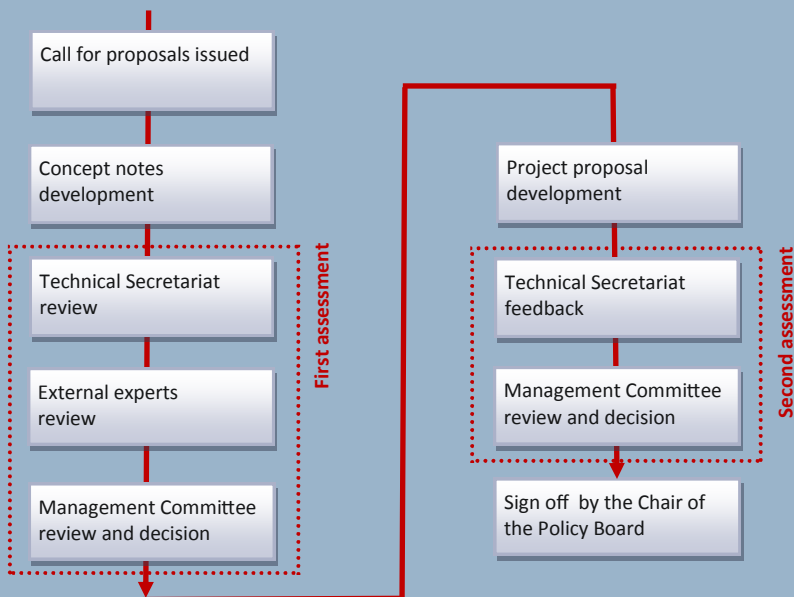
Call for proposals issued

Concept notes development

Technical Secretariat review

External experts review

Management Committee review and decision

First assessment

Project proposal development

Technical Secretariat feedback

Management Committee review and decision

Second assessment

Sign off by the Chair of the Policy Board